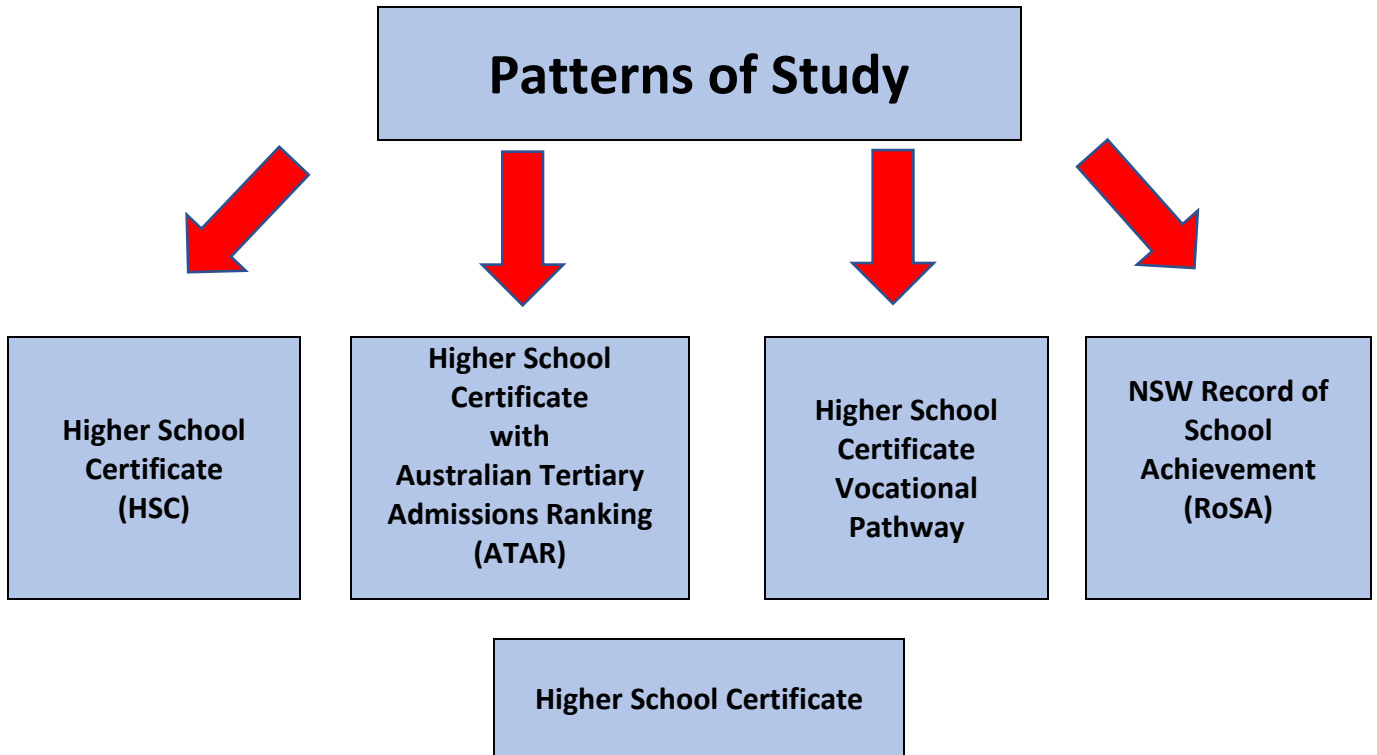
Patterns of Study

Higher School Certificate (HSC)

Higher School Certificate with Australian Tertiary Admissions Ranking (ATAR)

Higher School Certificate Vocational Pathway

NSW Record of School Achievement (RoSA)

Higher School Certificate